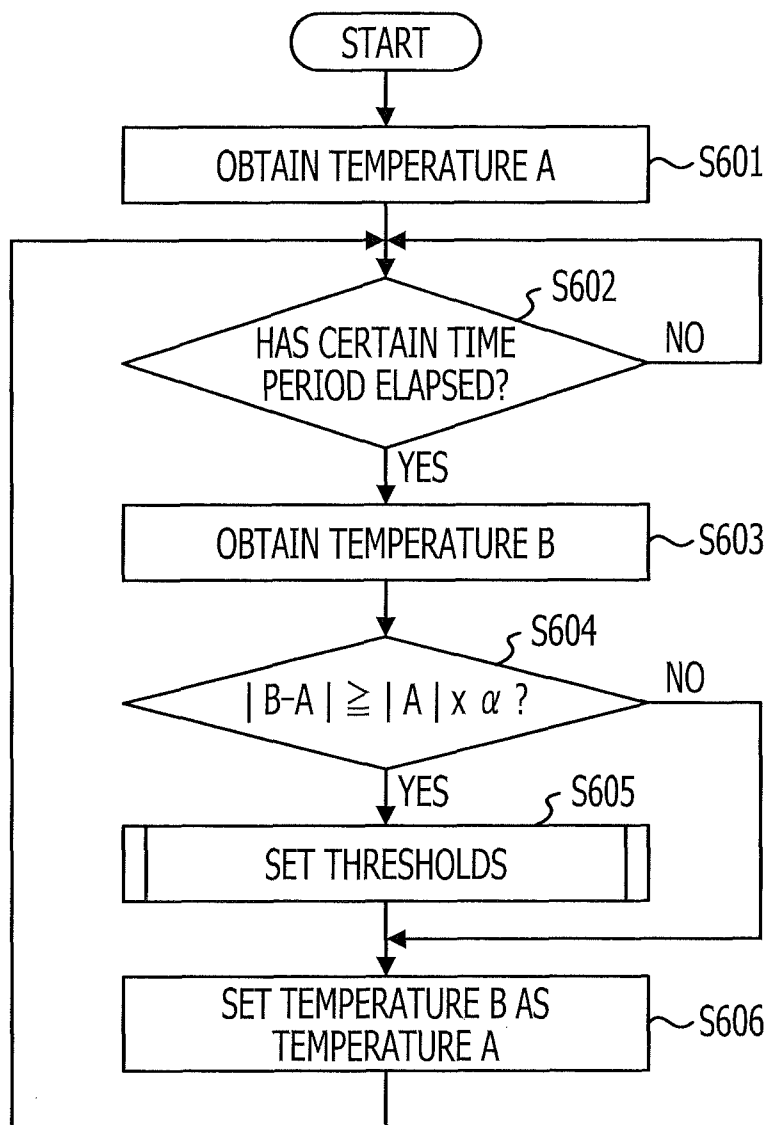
START

OBTAIN TEMPERATURE A

S601

S602

HAS CERTAIN TIME PERIOD ELAPSED?

NO

YES

OBTAIN TEMPERATURE B

S603

S604

$|B-A| \geqq |A| \times \alpha$ ?

NO

YES

S605

SET THRESHOLDS

SET TEMPERATURE B AS TEMPERATURE A

S606